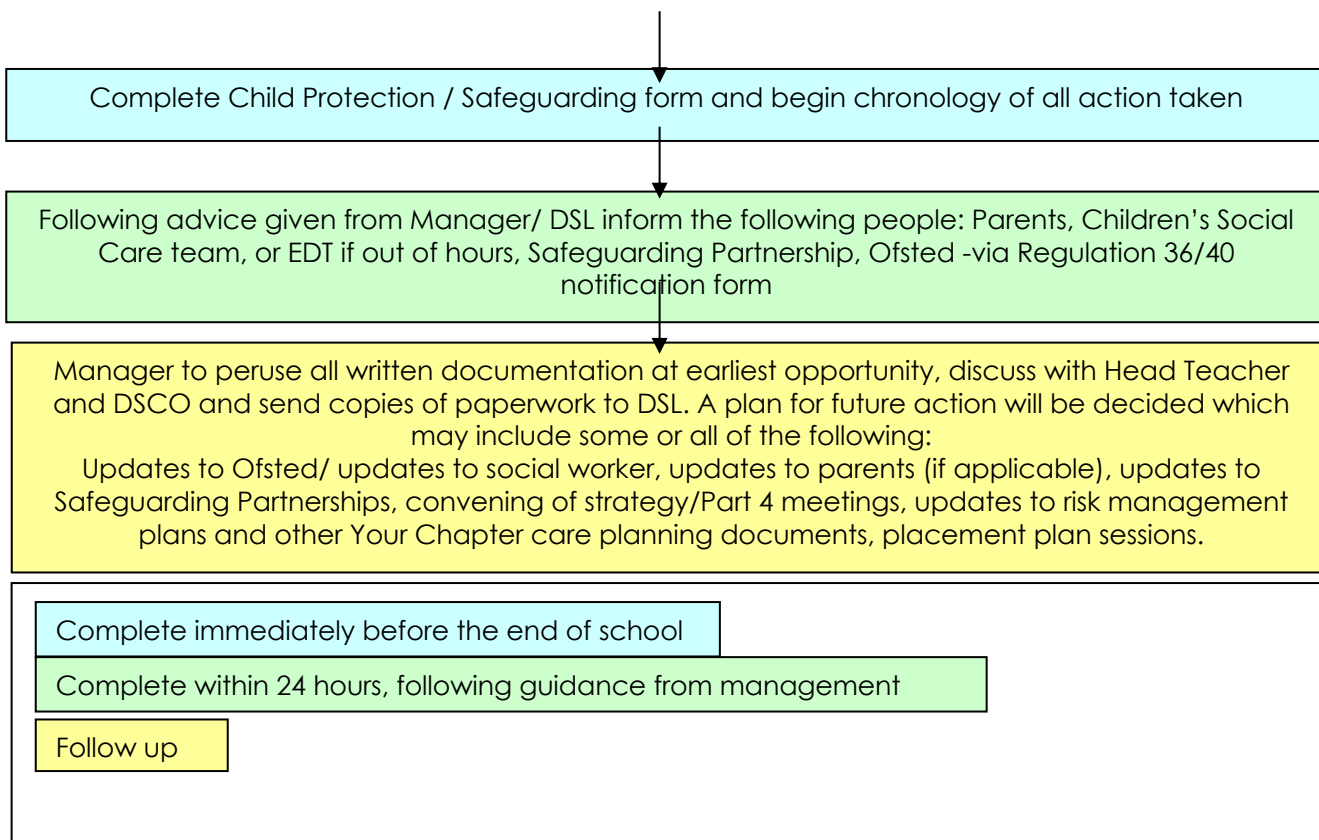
Complete Child Protection / Safeguarding form and begin chronology of all action taken

Following advice given from Manager/ DSL inform the following people: Parents, Children's Social Care team, or EDT if out of hours, Safeguarding Partnership, Ofsted -via Regulation 36/40 notification form

Manager to peruse all written documentation at earliest opportunity, discuss with Head Teacher and DSCO and send copies of paperwork to DSL. A plan for future action will be decided which may include some or all of the following:
Updates to Ofsted/ updates to social worker, updates to parents (if applicable), updates to Safeguarding Partnerships, convening of strategy/Part 4 meetings, updates to risk management plans and other Your Chapter care planning documents, placement plan sessions.

Complete immediately before the end of school

Complete within 24 hours, following guidance from management

Follow up